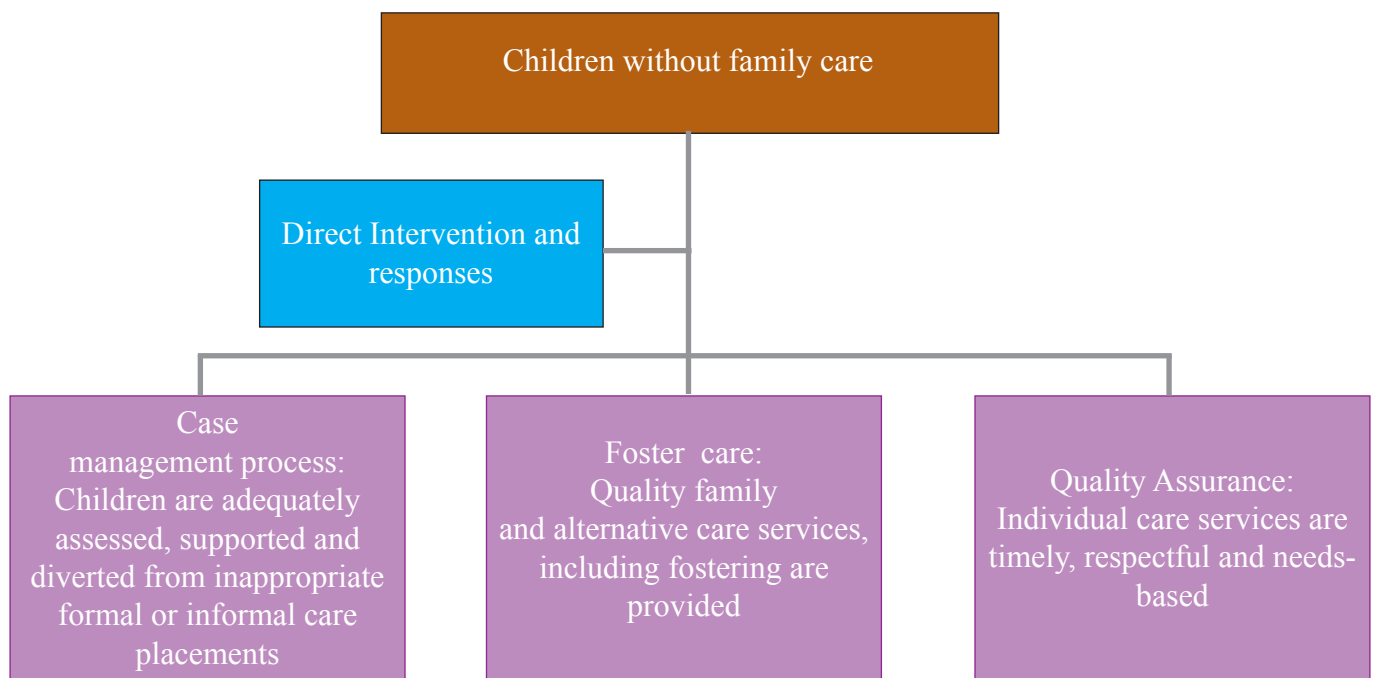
Children without family care

Direct Intervention and responses

Case management process: Children are adequately assessed, supported and diverted from inappropriate formal or informal care placements

Foster care: Quality family and alternative care services, including fostering are provided

Quality Assurance: Individual care services are timely, respectful and needs-based